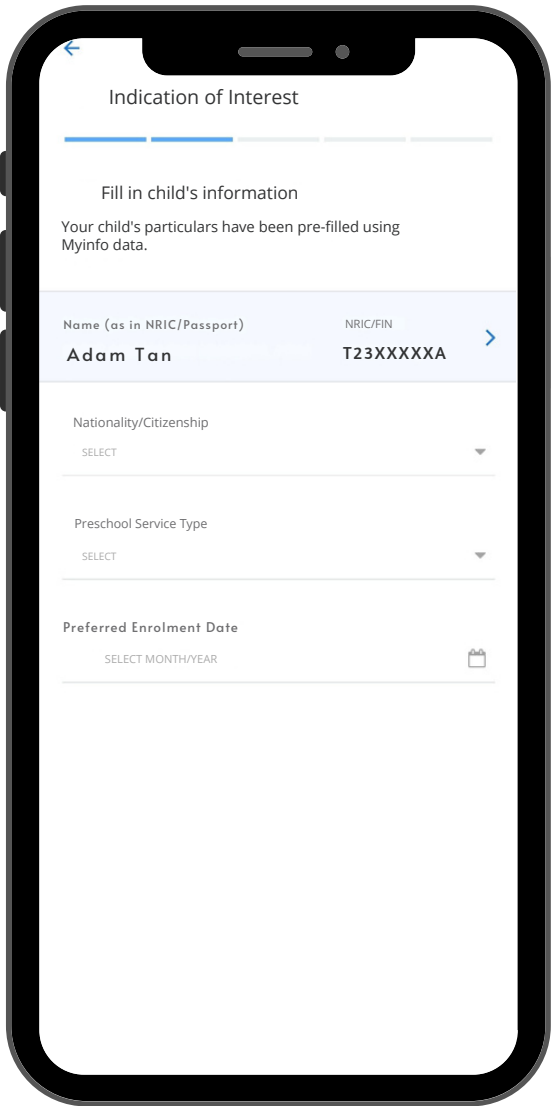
Indication of Interest

Fill in child's information

Your child's particulars have been pre-filled using Myinfo data.

Name (as in NRIC/Passport)
Adam Tan

NRIC/FIN
T23XXXXXA

Nationality/Citizenship
SELECT

Preschool Service Type
SELECT

Preferred Enrolment Date
SELECT MONTH/YEAR